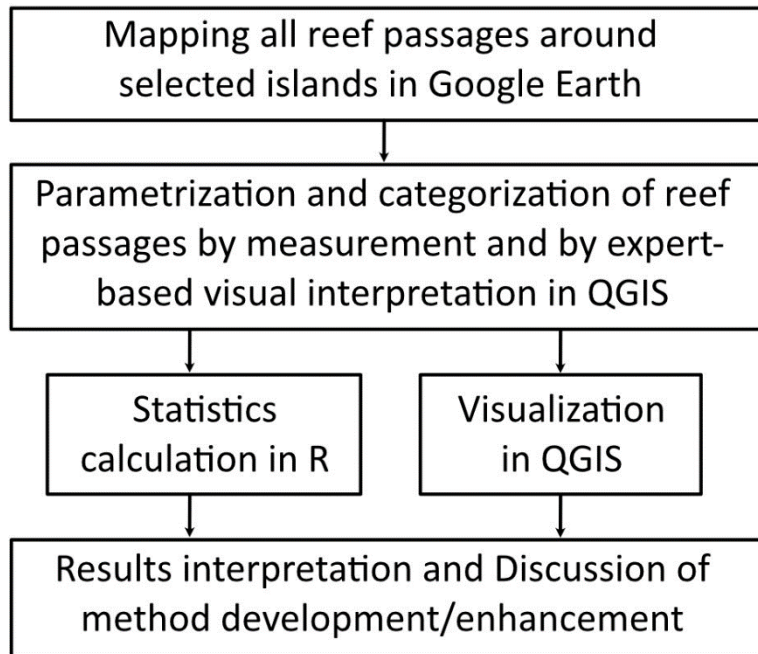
Mapping all reef passages around selected islands in Google Earth

Parametrization and categorization of reef passages by measurement and by expert-based visual interpretation in QGIS

Statistics calculation in R

Visualization in QGIS

Results interpretation and Discussion of method development/enhancement